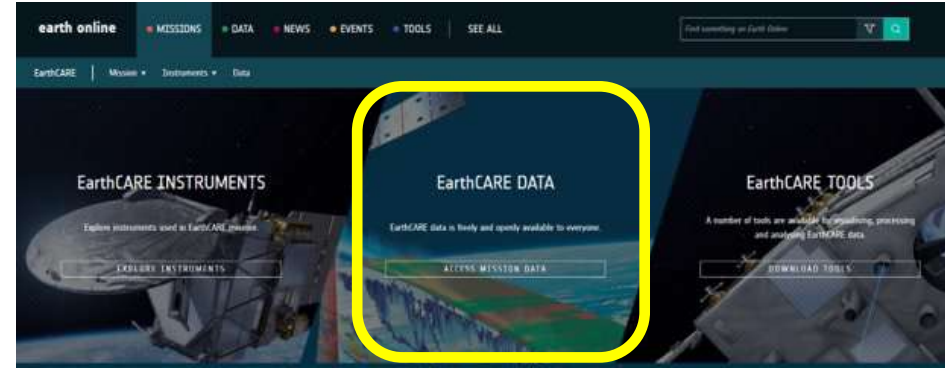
earth online
MISSIONS
DATA
NEWS
EVENTS
TOOLS
SEE ALL
Find something on Earth Online

EarthCARE
Mission
Instruments
Data

EarthCARE INSTRUMENTS
Explore instruments used in EarthCARE mission
EXPLORE INSTRUMENTS

EarthCARE DATA
EarthCARE data is freely and openly available to everyone.
ACCESS MISSION DATA

EarthCARE TOOLS
A number of tools are available for visualising, processing and analysing EarthCARE data.
DOWNLOAD TOOLS